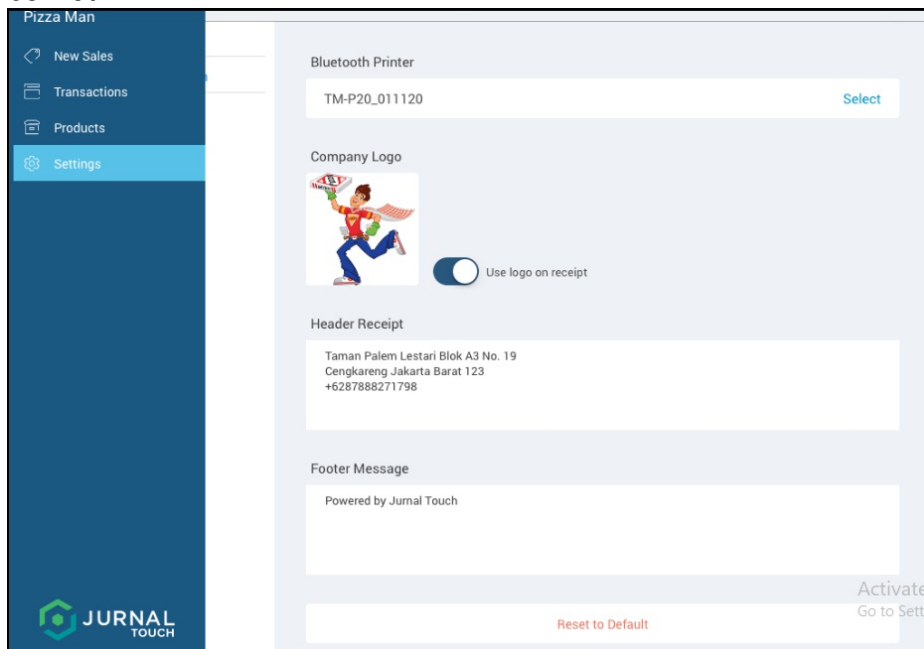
Pizza Man

New Sales

Transactions

Products

Settings

JURNAL TOUCH

Bluetooth Printer

TM-P20_011120

Select

Company Logo

Use logo on receipt

Header Receipt

Taman Palem Lestari Blok A3 No. 19
Cengkareng Jakarta Barat 123
+6287888271798

Footer Message

Powered by Jurnal Touch

Reset to Default

Activate
Go to Sett